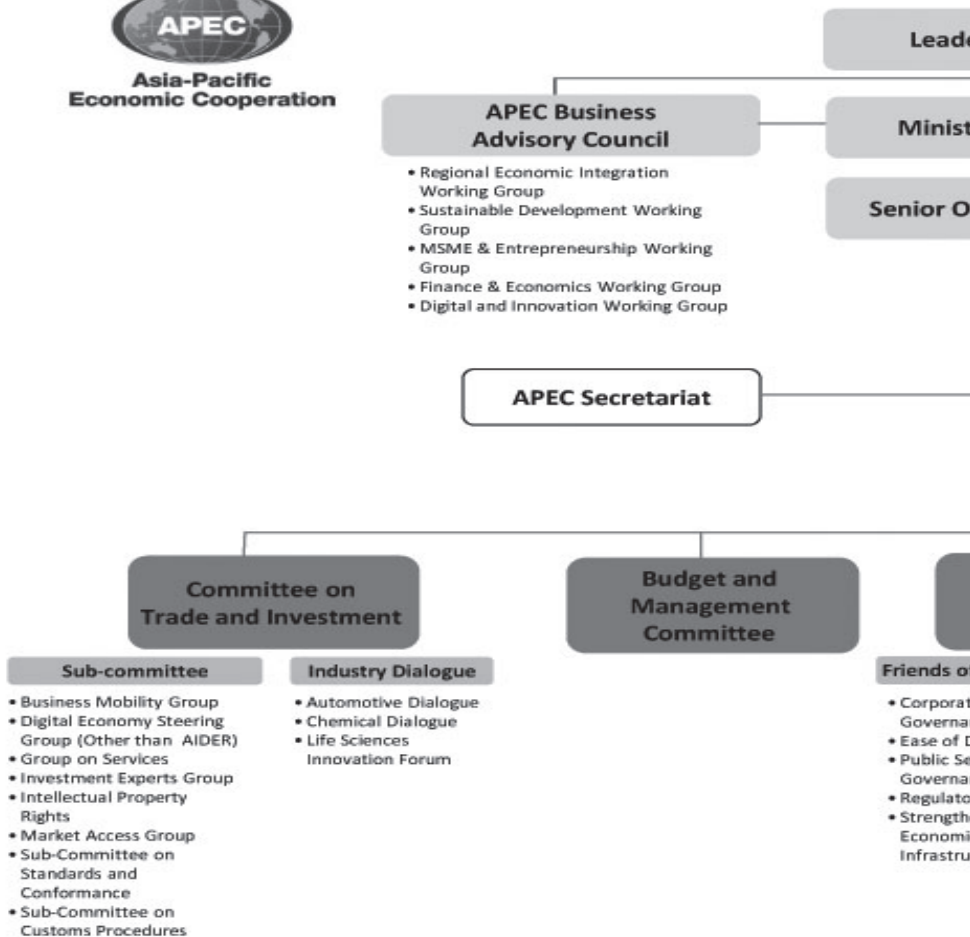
APEC

Asia-Pacific Economic Cooperation

Leade

APEC Business Advisory Council

• Regional Economic Integration Working Group
• Sustainable Development Working Group
• MSME & Entrepreneurship Working Group
• Finance & Economics Working Group
• Digital and Innovation Working Group

Minist

Senior O

APEC Secretariat

Committee on Trade and Investment

Sub-committee

• Business Mobility Group
• Digital Economy Steering Group (Other than AIDER)
• Group on Services
• Investment Experts Group
• Intellectual Property Rights
• Market Access Group
• Sub-Committee on Standards and Conformance
• Sub-Committee on Customs Procedures

Industry Dialogue

• Automotive Dialogue
• Chemical Dialogue
• Life Sciences Innovation Forum

Budget and Management Committee

Friends o

• Corporat Governar
• Ease of D
• Public Se Governar
• Regulato
• Strengthe Economi Infrastru